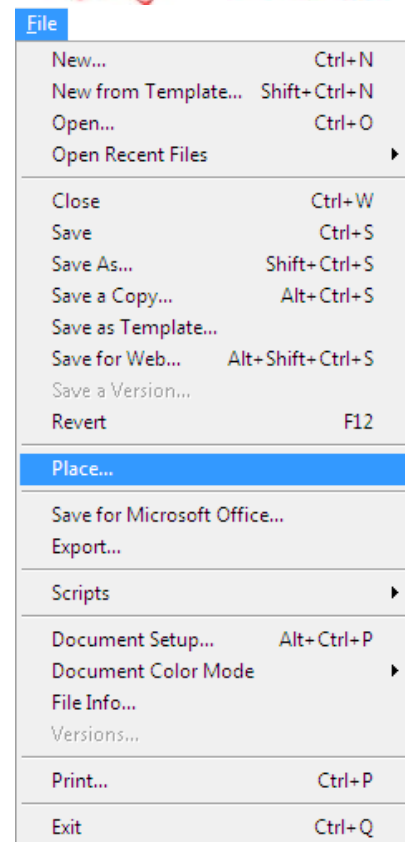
File

New... Ctrl+N
New from Template... Shift+Ctrl+N
Open... Ctrl+O
Open Recent Files

Close Ctrl+W
Save Ctrl+S
Save As... Shift+Ctrl+S
Save a Copy... Alt+Ctrl+S
Save as Template...
Save for Web... Alt+Shift+Ctrl+S
Save a Version...
Revert F12

Place...

Save for Microsoft Office...
Export...

Scripts

Document Setup... Alt+Ctrl+P
Document Color Mode
File Info...
Versions...

Print... Ctrl+P

Exit Ctrl+Q